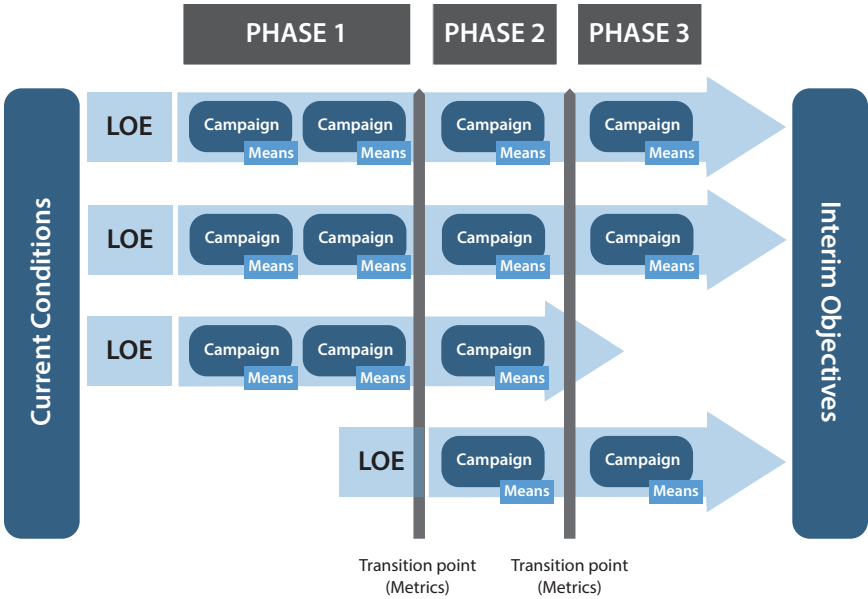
PHASE 1
PHASE 2
PHASE 3

Current Conditions

LOE
Campaign
Means
Campaign
Means
Campaign
Means
Campaign
Means

LOE
Campaign
Means
Campaign
Means
Campaign
Means
Campaign
Means

LOE
Campaign
Means
Campaign
Means
Campaign
Means

LOE
Campaign
Means
Campaign
Means

Interim Objectives

Transition point
(Metrics)
Transition point
(Metrics)